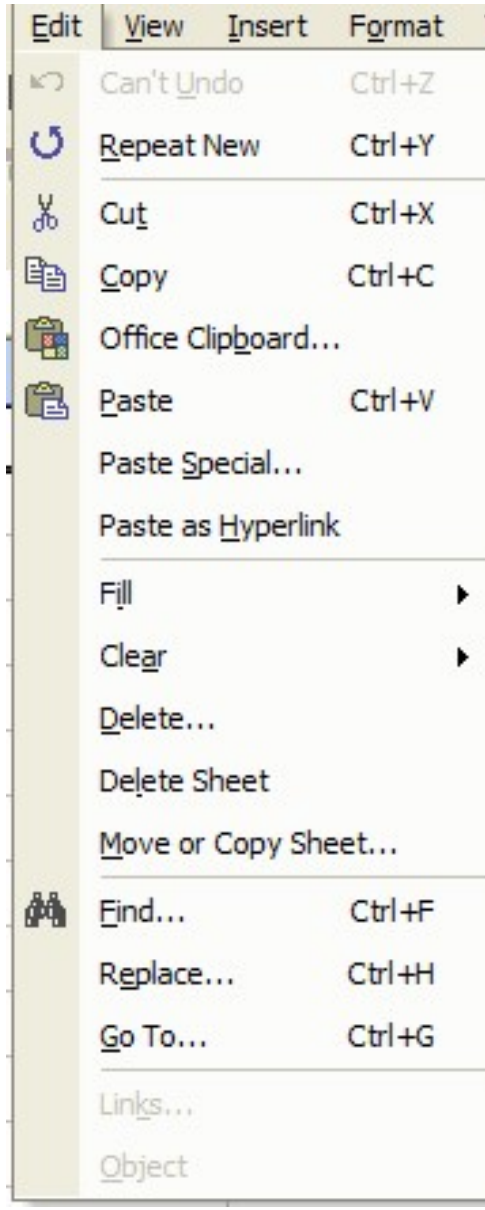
Edit View Insert Format

Can't Undo Ctrl+Z
Repeat New Ctrl+Y
Cut Ctrl+X
Copy Ctrl+C
Office Clipboard...
Paste Ctrl+V
Paste Special...
Paste as Hyperlink
Fill
Clear
Delete...
Delete Sheet
Move or Copy Sheet...
Find... Ctrl+F
Replace... Ctrl+H
Go To... Ctrl+G
Links...
Object